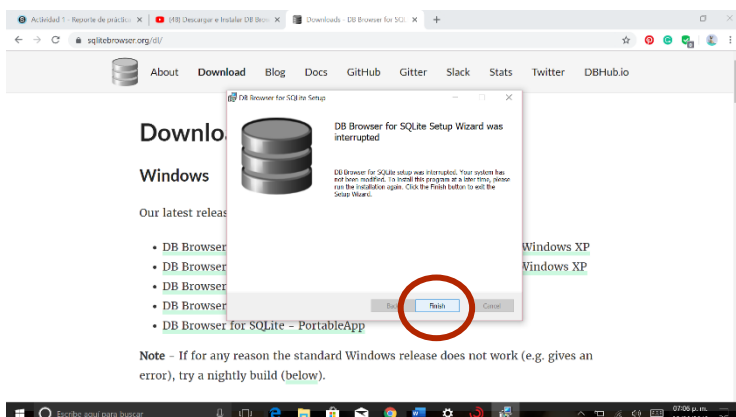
Actividad 1 - Reporte de práctica
(48) Descargar e Instalar DB Brow
Downloads - DB Browser for SQL

sqlitebrowser.org/dl/

About Download Blog Docs GitHub Gitter Slack Stats Twitter DBHub.io

Downlo

Windows

Our latest releas

• DB Browser Windows XP
• DB Browser Windows XP
• DB Browser
• DB Browser
• DB Browser for SQLite - PortableApp

Note - If for any reason the standard Windows release does not work (e.g. gives an error), try a nightly build (below).

DB Browser for SQLite Setup

DB Browser for SQLite Setup Wizard was interrupted

DB Browser for SQLite Setup was interrupted. Your system has not been modified. To install this program at a later time, please run the installation again. Click the Finish button to exit the Setup Wizard.

Back Finish Cancel

Escribe aquí para buscar

07:06 p. m.